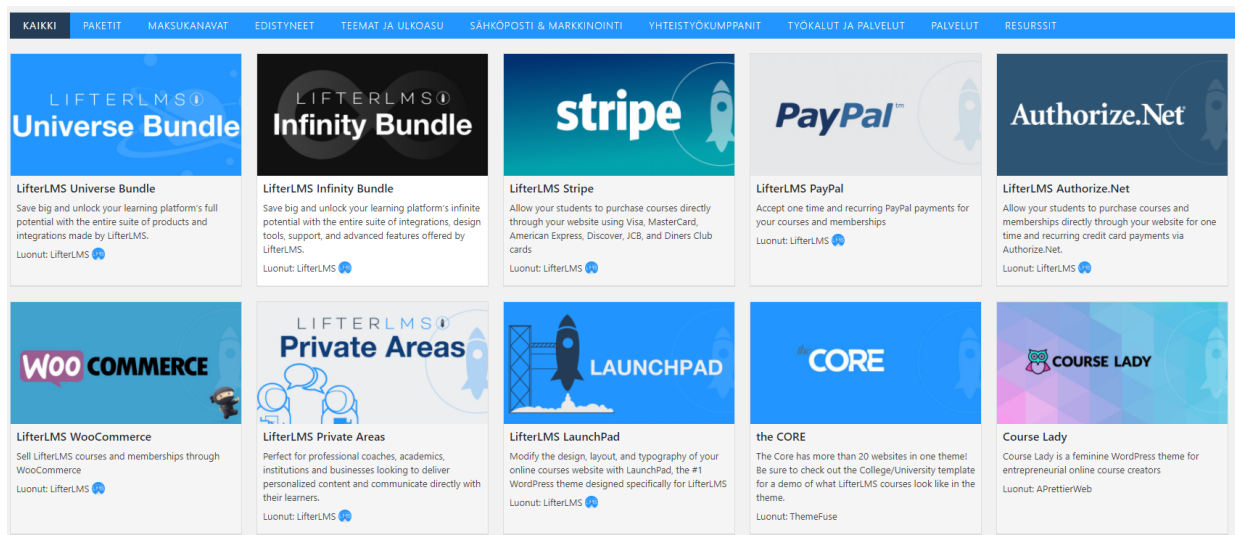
KAIKKI PAKETIT MAKSUKANAVAT EDISTYNEET TEEMAT JA ULKOASU SÄHKÖPOSTI & MARKKINOINTI YHTEISTYÖKUMPPANIT TYÖKALUT JA PALVELUT PALVELUT RESURSSIT

LIFTERLMS Universe Bundle

LifterLMS Universe Bundle

Save big and unlock your learning platform's full potential with the entire suite of products and integrations made by LifterLMS.

Luonut: LifterLMS

LIFTERLMS Infinity Bundle

LifterLMS Infinity Bundle

Save big and unlock your learning platform's infinite potential with the entire suite of integrations, design tools, support, and advanced features offered by LifterLMS.

Luonut: LifterLMS

stripe

LifterLMS Stripe

Allow your students to purchase courses directly through your website using Visa, MasterCard, American Express, Discover, JCB, and Diners Club cards

Luonut: LifterLMS

PayPal

LifterLMS PayPal

Accept one time and recurring PayPal payments for your courses and memberships

Luonut: LifterLMS

Authorize.Net

LifterLMS Authorize.Net

Allow your students to purchase courses and memberships directly through your website for one time and recurring credit card payments via Authorize.Net.

Luonut: LifterLMS

WOO COMMERCE

LifterLMS WooCommerce

Sell LifterLMS courses and memberships through WooCommerce

Luonut: LifterLMS

LIFTERLMS Private Areas

LifterLMS Private Areas

Perfect for professional coaches, academics, institutions and businesses looking to deliver personalized content and communicate directly with their learners.

Luonut: LifterLMS

LAUNCHPAD

LifterLMS LaunchPad

Modify the design, layout, and typography of your online courses website with LaunchPad, the #1 WordPress theme designed specifically for LifterLMS

Luonut: LifterLMS

the CORE

the CORE

The Core has more than 20 websites in one theme! Be sure to check out the College/University template for a demo of what LifterLMS courses look like in the theme.

Luonut: ThemeFuse

COURSE LADY

Course Lady

Course Lady is a feminine WordPress theme for entrepreneurial online course creators

Luonut: APrettierWeb